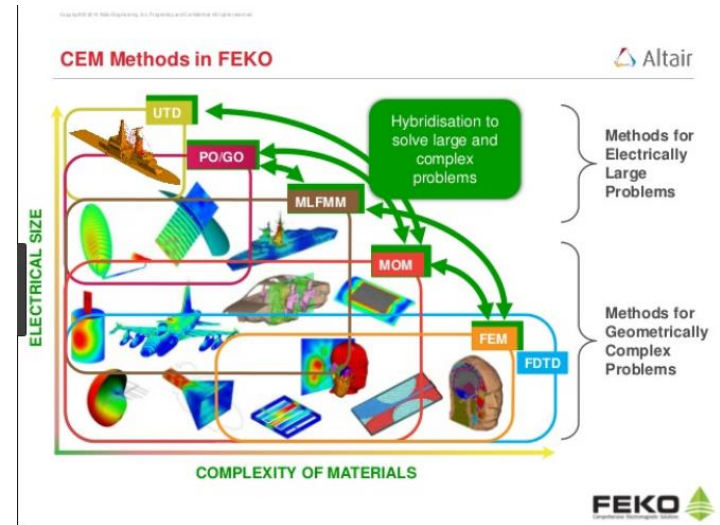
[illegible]

CEM Methods in FEKO

Altair

UTD

PO/GO

MLFMM

MOM

FEM

FDTD

Hybridisation to solve large and complex problems

Methods for Electrically Large Problems

Methods for Geometrically Complex Problems

ELECTRICAL SIZE

COMPLEXITY OF MATERIALS

FEKO